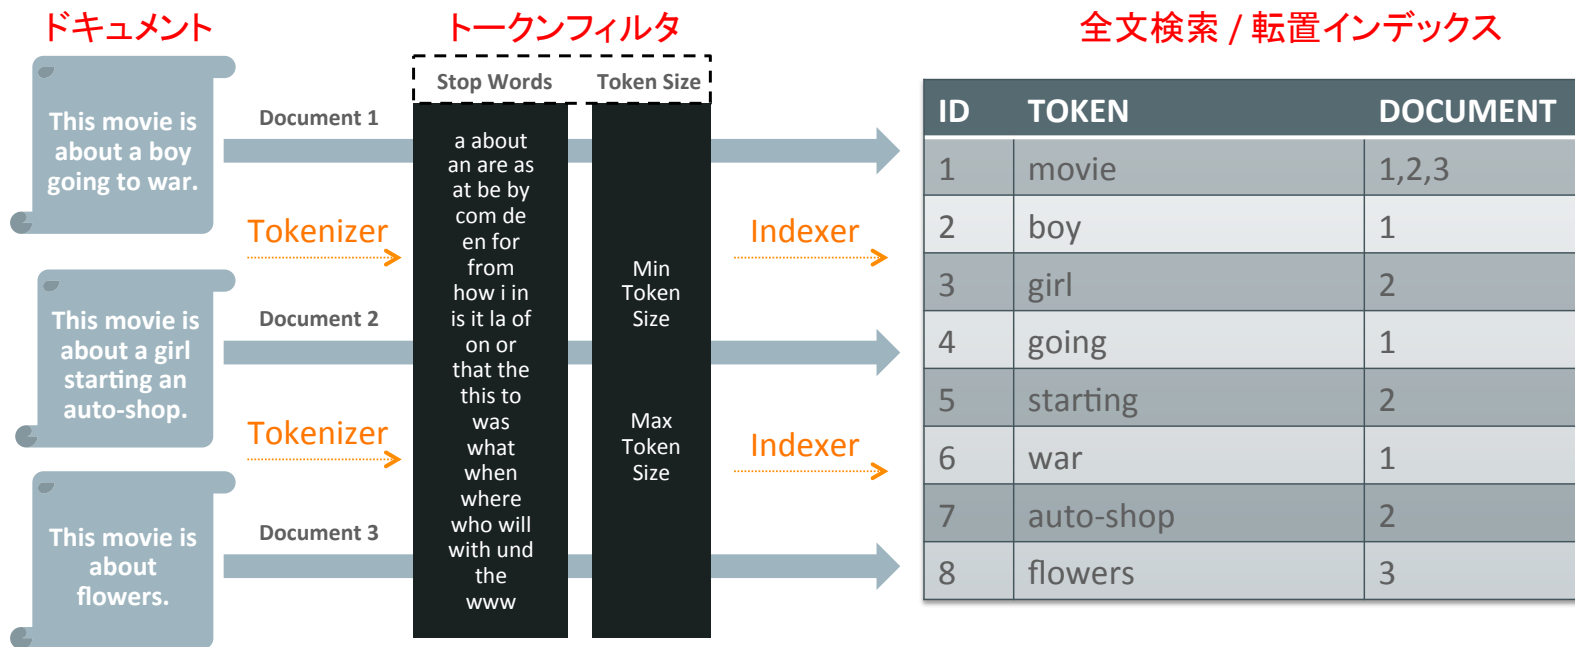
ドキュメント

トークンフィルタ

全文検索 / 転置インデックス

This movie is about a boy going to war.

This movie is about a girl starting an auto-shop.

This movie is about flowers.

Document 1

Tokenizer

Document 2

Tokenizer

Document 3

Stop Words

Token Size

a about an are as at be by com de en for from how i in is it la of on or that the this to was what when where who will with und the www

Min Token Size

Max Token Size

Indexer

Indexer

| ID | TOKEN | DOCUMENT |
|---|---|---|
| 1 | movie | 1,2,3 |
| 2 | boy | 1 |
| 3 | girl | 2 |
| 4 | going | 1 |
| 5 | starting | 2 |
| 6 | war | 1 |
| 7 | auto-shop | 2 |
| 8 | flowers | 3 |